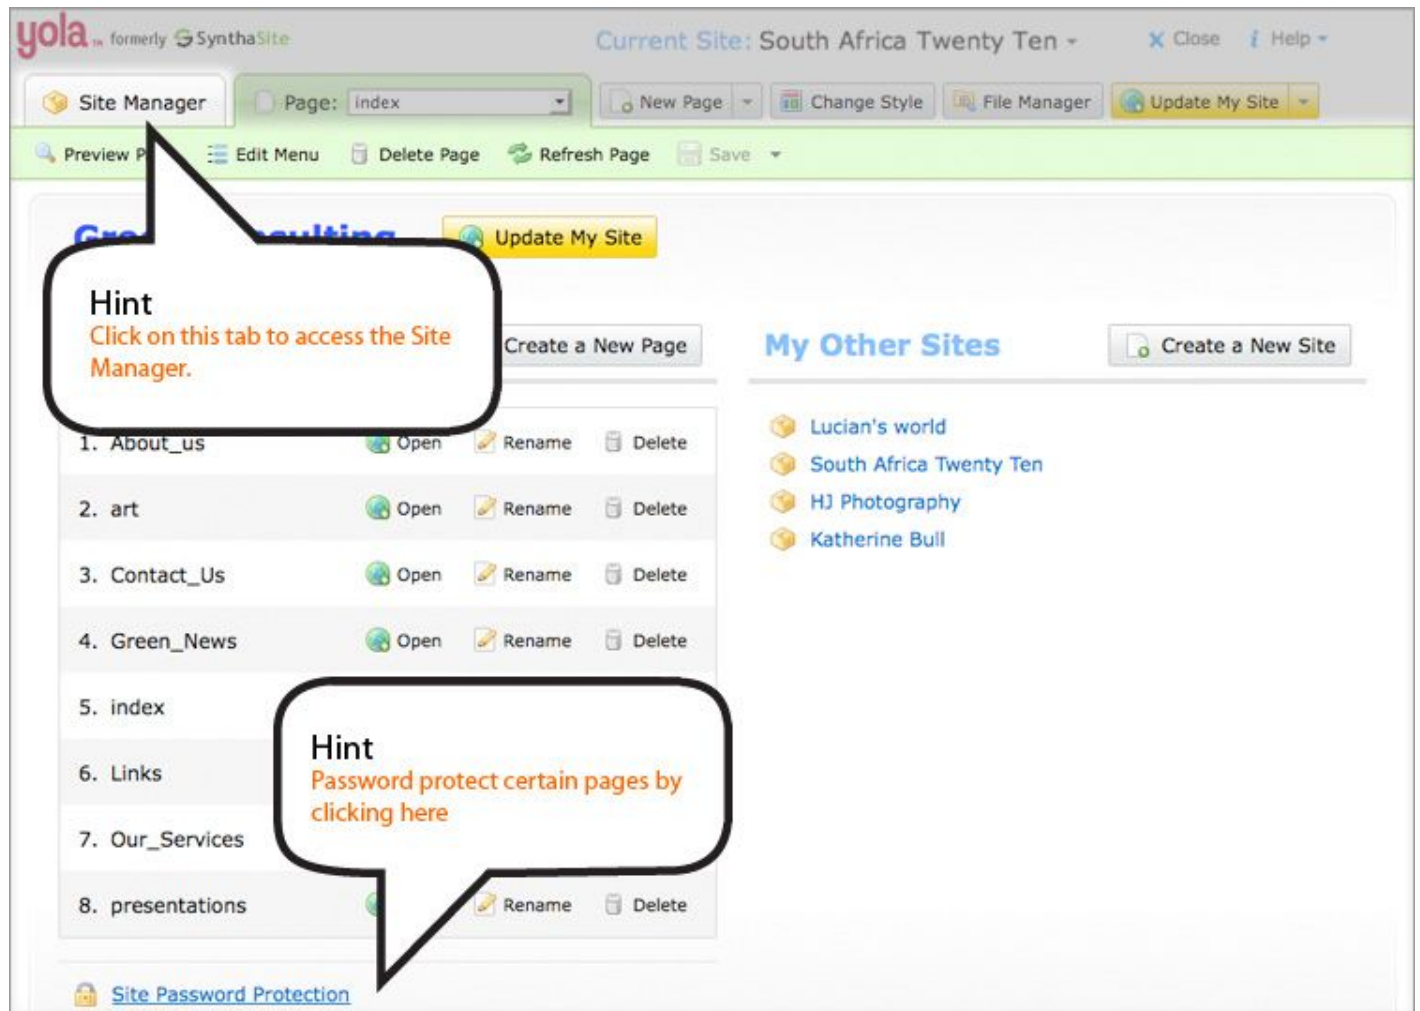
yola™ formerly SynthaSite

Current Site: South Africa Twenty Ten ▾ Close Help ▾

Site Manager Page: index New Page Change Style File Manager Update My Site

Preview P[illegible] Edit Menu Delete Page Refresh Page Save

Gre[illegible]ulting Update My Site

Hint
Click on this tab to access the Site Manager.

Create a New Page

My Other Sites Create a New Site

| | | | |
|---|---|---|---|
| 1. About_us | Open | Rename | Delete |
| 2. art | Open | Rename | Delete |
| 3. Contact_Us | Open | Rename | Delete |
| 4. Green_News | Open | Rename | Delete |
| 5. index | | | |
| 6. Links | | | |
| 7. Our_Services | | | |
| 8. presentations | | Rename | Delete |

Lucian's world
South Africa Twenty Ten
HJ Photography
Katherine Bull

Hint
Password protect certain pages by clicking here

Site Password Protection